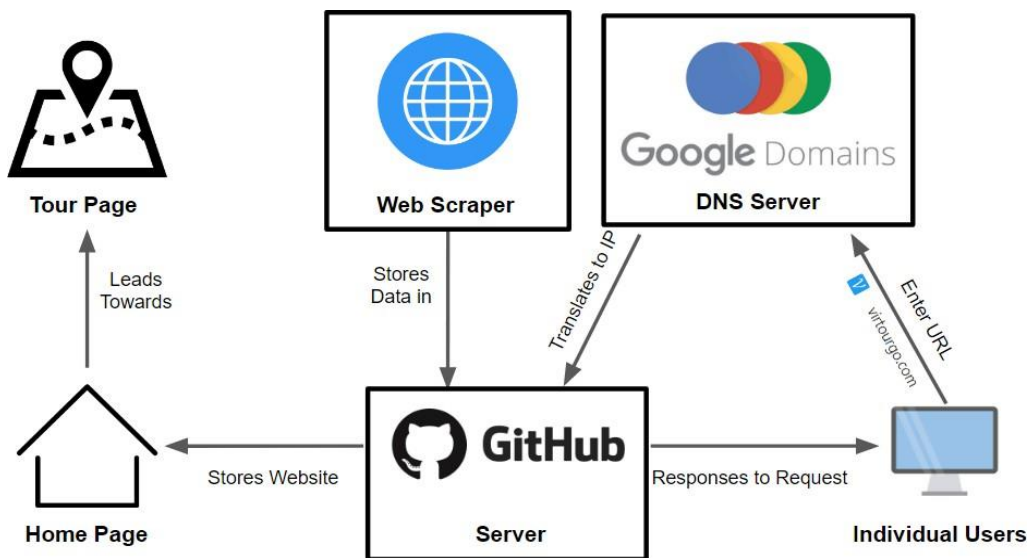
Tour Page

Leads Towards

Home Page

Stores Website

Web Scraper

Stores Data in

Google Domains

DNS Server

Translates to IP

GitHub

Server

Responses to Request

V

virtourgo.com

Enter URL

Individual Users